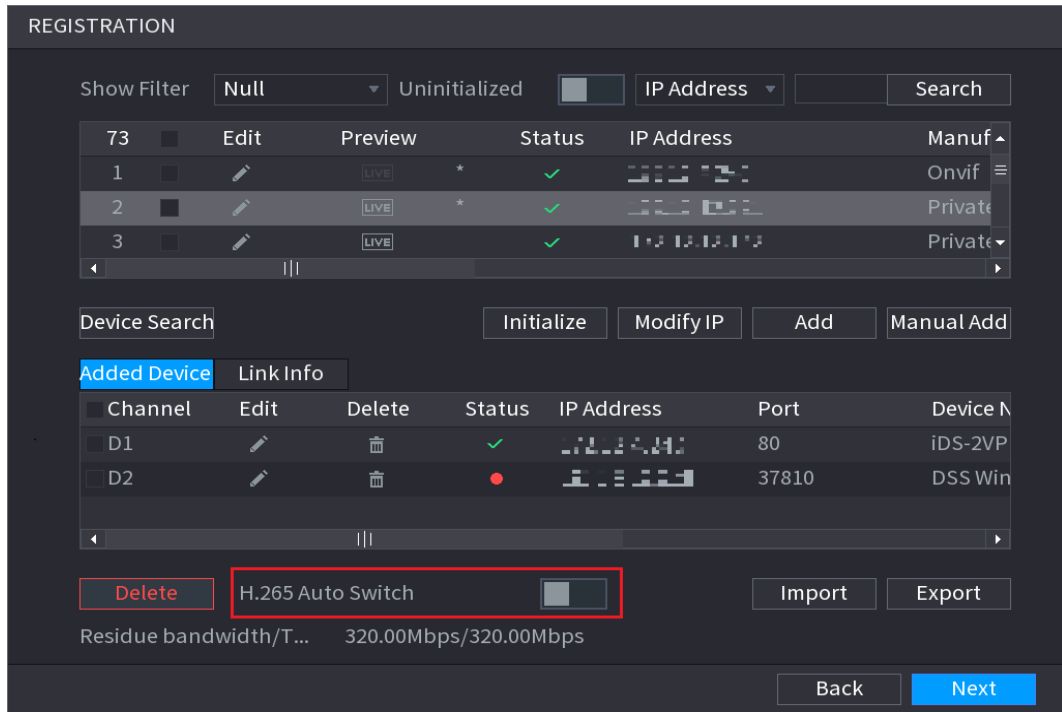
REGISTRATION

Show Filter Null Uninitialized IP Address Search

| 73 | | Edit | Preview | | Status | IP Address | Manuf |
|---|---|---|---|---|---|---|---|
| 1 | | | LIVE | * | ✓ | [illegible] | Onvif |
| 2 | | | LIVE | * | ✓ | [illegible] | Private |
| 3 | | | LIVE | | ✓ | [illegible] | Private |

Device Search Initialize Modify IP Add Manual Add

Added Device Link Info

| Channel | Edit | Delete | Status | IP Address | Port | Device N |
|---|---|---|---|---|---|---|
| D1 | | | ✓ | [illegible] | 80 | iDS-2VP |
| D2 | | | ● | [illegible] | 37810 | DSS Win |

Delete H.265 Auto Switch Import Export

Residue bandwidth/T... 320.00Mbps/320.00Mbps

Back Next